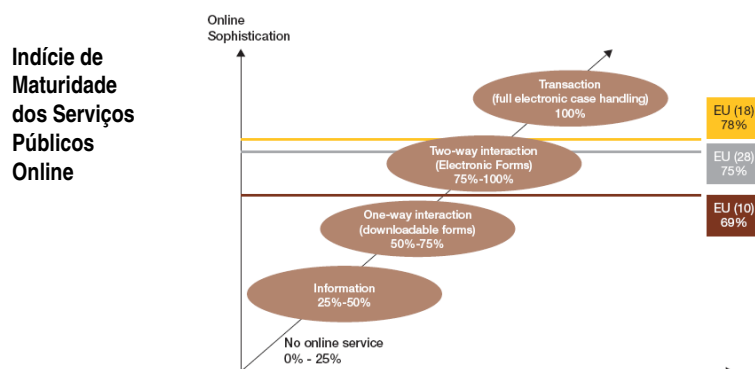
Indície de Maturidade dos Serviços Públicos Online

Online Sophistication

Transaction (full electronic case handling) 100%

EU (18) 78%

Two-way interaction (Electronic Forms) 75%-100%

EU (28) 75%

EU (10) 69%

One-way interaction (downloadable forms) 50%-75%

Information 25%-50%

No online service 0% - 25%